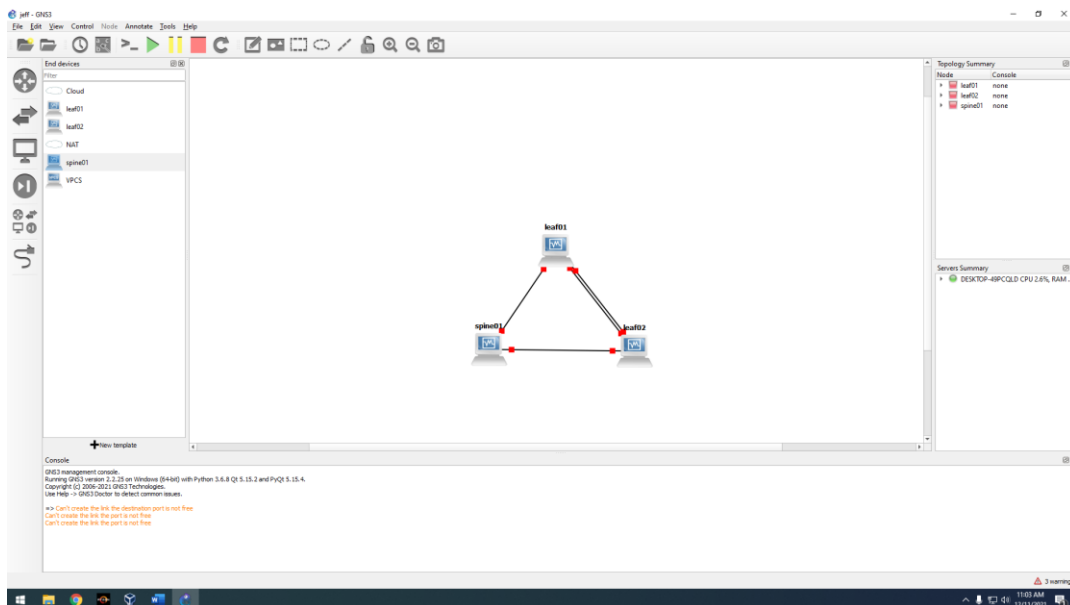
jeff - GNS3

File Edit View Control Node Annotate Tools Help

End devices

Filter

Cloud

leaf01

leaf02

NAT

spine01

VPCS

New template

leaf01

spine01

leaf02

Topology Summary

| Node | Console |
|---|---|
| leaf01 | none |
| leaf02 | none |
| spine01 | none |

Servers Summary

DESKTOP-49PCQLD CPU 2.6%, RAM ...

Console

GNS3 management console.
Running GNS3 version 2.2.25 on Windows (64-bit) with Python 3.6.8 Qt 5.15.2 and PyQt 5.15.4.
Copyright (c) 2006-2021 GNS3 Technologies.
Use Help -> GNS3 Doctor to detect common issues.

=> Can't create the link the destination port is not free
Can't create the link the port is not free
Can't create the link the port is not free

3 warning

11:03 AM
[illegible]